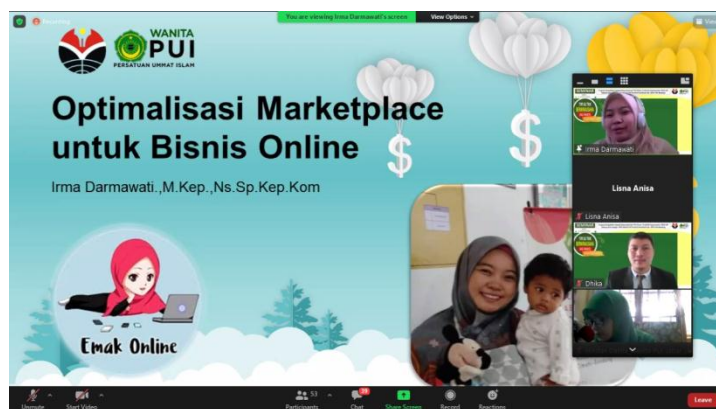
Recording

You are viewing Irma Darmawati's screen

View Options

WANITA
PUI
PERSATUAN UMMAT ISLAM

Optimalisasi Marketplace untuk Bisnis Online

Irma Darmawati.,M.Kep.,Ns.Sp.Kep.Kom

Emak Online

$

$

Irma Darmawati

Lisna Anisa

Lisna Anisa

Dhika

Unmute

Start Video

53

Participants

Chat

Share Screen

Record

Reactions

Leave